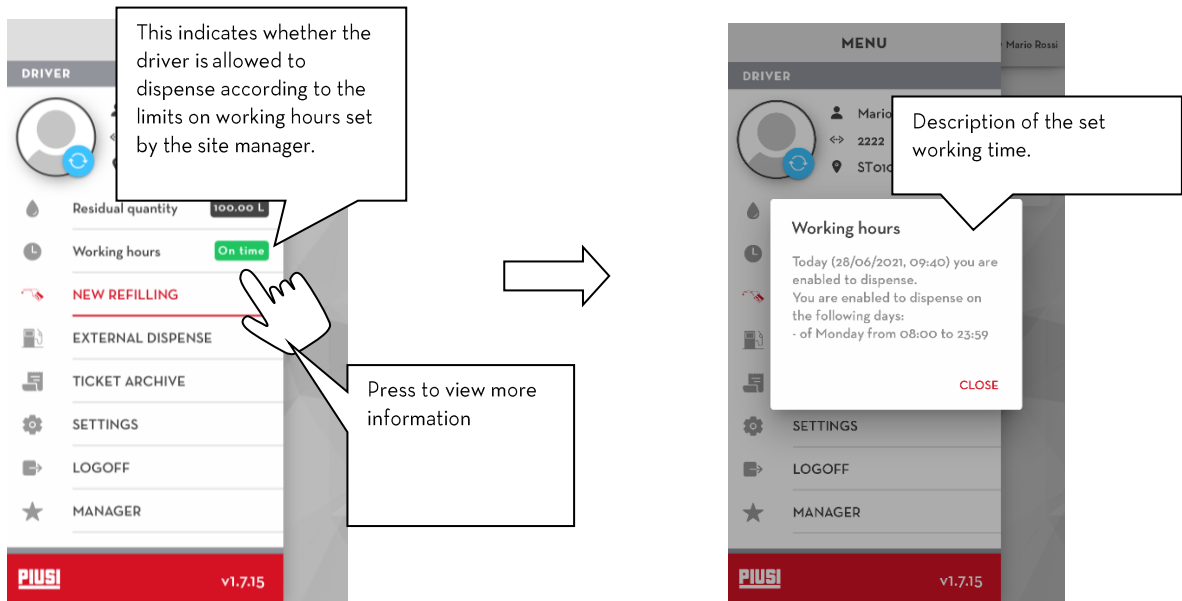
DRIVER

This indicates whether the driver is allowed to dispense according to the limits on working hours set by the site manager.

Residual quantity 100.00 L

Working hours On time

NEW REFILLING

EXTERNAL DISPENSE

TICKET ARCHIVE

SETTINGS

LOGOFF

MANAGER

PIUSI v1.7.15

Press to view more information

MENU Mario Rossi

DRIVER

Mario
2222
ST01

Description of the set working time.

Working hours

Today (28/06/2021, 09:40) you are enabled to dispense.
You are enabled to dispense on the following days:
- of Monday from 08:00 to 23:59

CLOSE

SETTINGS

LOGOFF

MANAGER

PIUSI v1.7.15